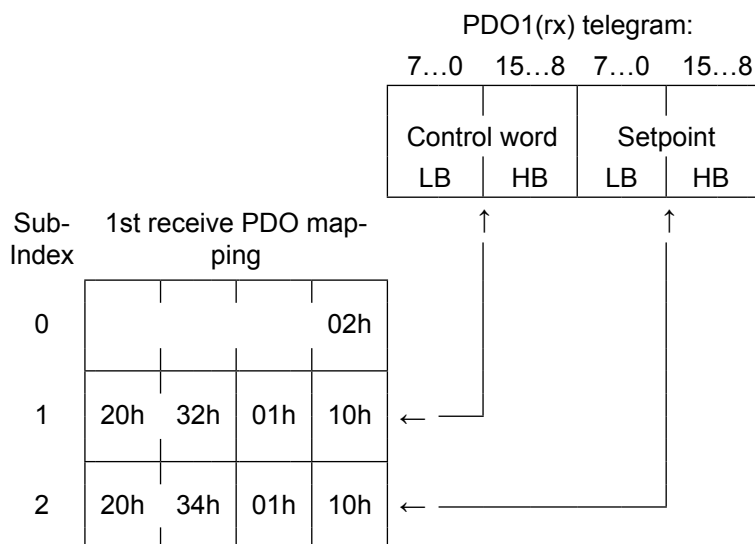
PDO1(rx) telegram:

| 7…0 | 15…8 | 7…0 | 15…8 |
|---|---|---|---|
| Control word | | Setpoint | |
| LB | HB | LB | HB |

↑ ↑

| Sub-Index | 1st receive PDO mapping | | | |
|---|---|---|---|---|
| 0 | | | | 02h |
| 1 | 20h | 32h | 01h | 10h |
| 2 | 20h | 34h | 01h | 10h |

←
←